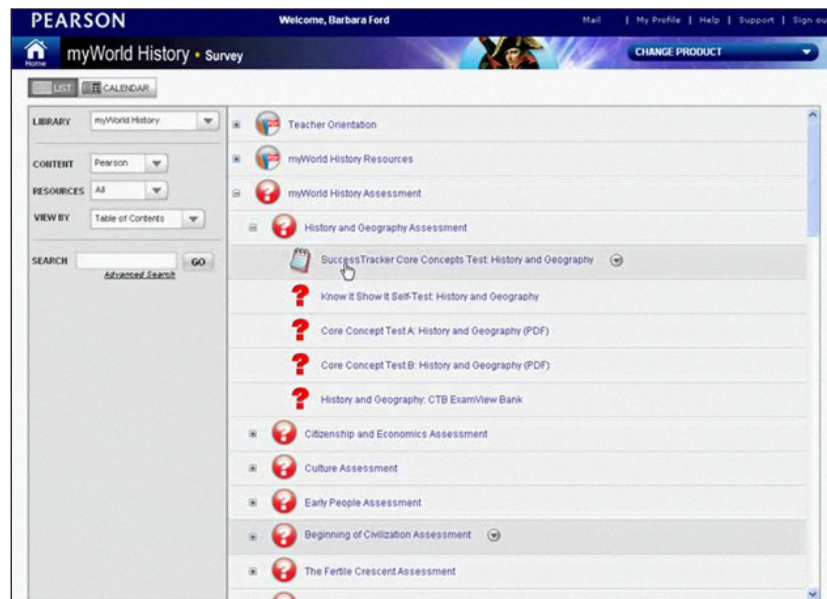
PEARSON

Welcome, Barbara Ford

Mail | My Profile | Help | Support | Sign ou

Home

myWorld History • Survey

CHANGE PRODUCT

LIST CALENDAR

LIBRARY myWorld History

CONTENT Pearson

RESOURCES All

VIEW BY Table of Contents

SEARCH GO

Advanced Search

Teacher Orientation

myWorld History Resources

myWorld History Assessment

History and Geography Assessment

SuccessTracker Core Concepts Test: History and Geography

Know It Show It Self-Test: History and Geography

Core Concept Test A: History and Geography (PDF)

Core Concept Test B: History and Geography (PDF)

History and Geography: CTB ExamView Bank

Citizenship and Economics Assessment

Culture Assessment

Early People Assessment

Beginning of Civilization Assessment

The Fertile Crescent Assessment